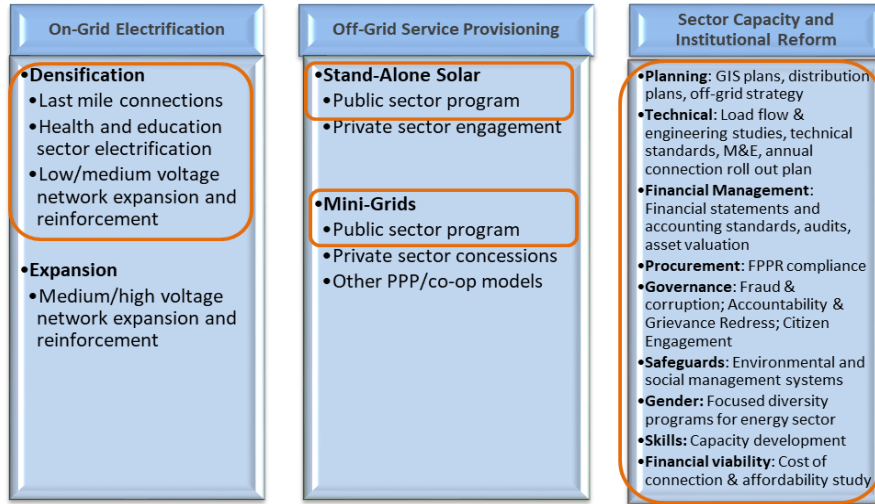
On-Grid Electrification

•Densification
•Last mile connections
•Health and education sector electrification
•Low/medium voltage network expansion and reinforcement

•Expansion
•Medium/high voltage network expansion and reinforcement

Off-Grid Service Provisioning

•Stand-Alone Solar
•Public sector program
•Private sector engagement

•Mini-Grids
•Public sector program
•Private sector concessions
•Other PPP/co-op models

Sector Capacity and Institutional Reform

•Planning: GIS plans, distribution plans, off-grid strategy
•Technical: Load flow & engineering studies, technical standards, M&E, annual connection roll out plan
•Financial Management: Financial statements and accounting standards, audits, asset valuation
•Procurement: FPPR compliance
•Governance: Fraud & corruption; Accountability & Grievance Redress; Citizen Engagement
•Safeguards: Environmental and social management systems
•Gender: Focused diversity programs for energy sector
•Skills: Capacity development
•Financial viability: Cost of connection & affordability study